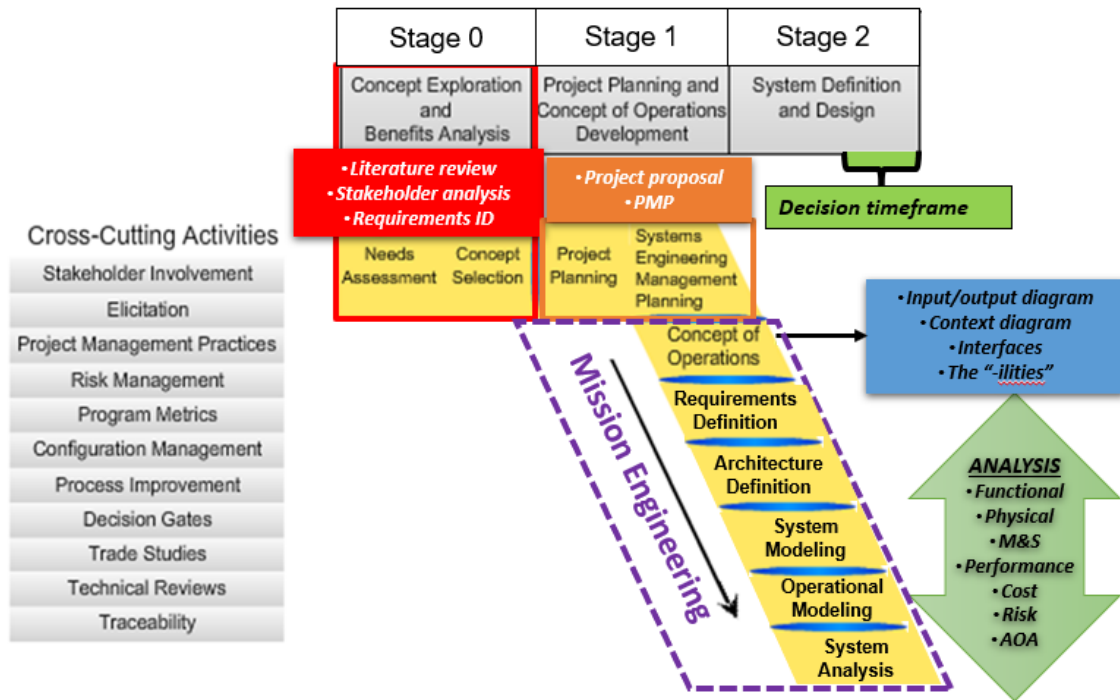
| Stage 0 | Stage 1 | Stage 2 |
|---|---|---|
| Concept Exploration and Benefits Analysis | Project Planning and Concept of Operations Development | System Definition and Design |

• Literature review
• Stakeholder analysis
• Requirements ID

• Project proposal
• PMP

Decision timeframe

Cross-Cutting Activities
Stakeholder Involvement
Elicitation
Project Management Practices
Risk Management
Program Metrics
Configuration Management
Process Improvement
Decision Gates
Trade Studies
Technical Reviews
Traceability

Needs Assessment
Concept Selection
Project Planning
Systems Engineering Management Planning

Mission Engineering

Concept of Operations
Requirements Definition
Architecture Definition
System Modeling
Operational Modeling
System Analysis

• Input/output diagram
• Context diagram
• Interfaces
• The "-ilities"

ANALYSIS
• Functional
• Physical
• M&S
• Performance
• Cost
• Risk
• AOA